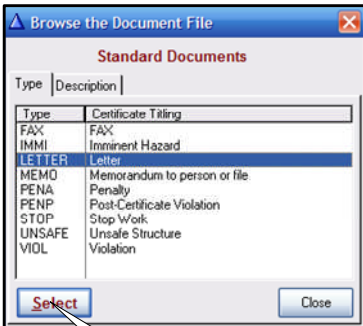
Browse the Document File

Standard Documents

Type | Description

| Type | Certificate Titling |
|---|---|
| FAX | FAX |
| IMMI | Imminent Hazard |
| LETTER | Letter |
| MEMO | Memorandum to person or file |
| PENA | Penalty |
| PENP | Post-Certificate Violation |
| STOP | Stop Work |
| UNSAFE | Unsafe Structure |
| VIOL | Violation |

Select

Close